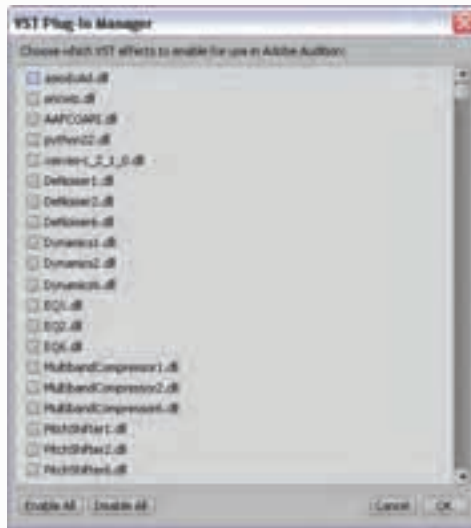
VST Plug-In Manager

Choose which VST effects to enable for use in Adobe Audition:

asssbuild.dll
anosec.dll
AAFCOAPI.dll
python32.dll
rewire-1_2_1_0.dll
DeNoiser1.dll
DeNoiser2.dll
DeNoiser6.dll
Dynamics1.dll
Dynamics2.dll
Dynamics6.dll
EQ1.dll
EQ2.dll
EQ6.dll
MultibandCompressor1.dll
MultibandCompressor2.dll
MultibandCompressor6.dll
PitchShifter1.dll
PitchShifter2.dll
PitchShifter6.dll

Enable All
Disable All
Cancel
OK